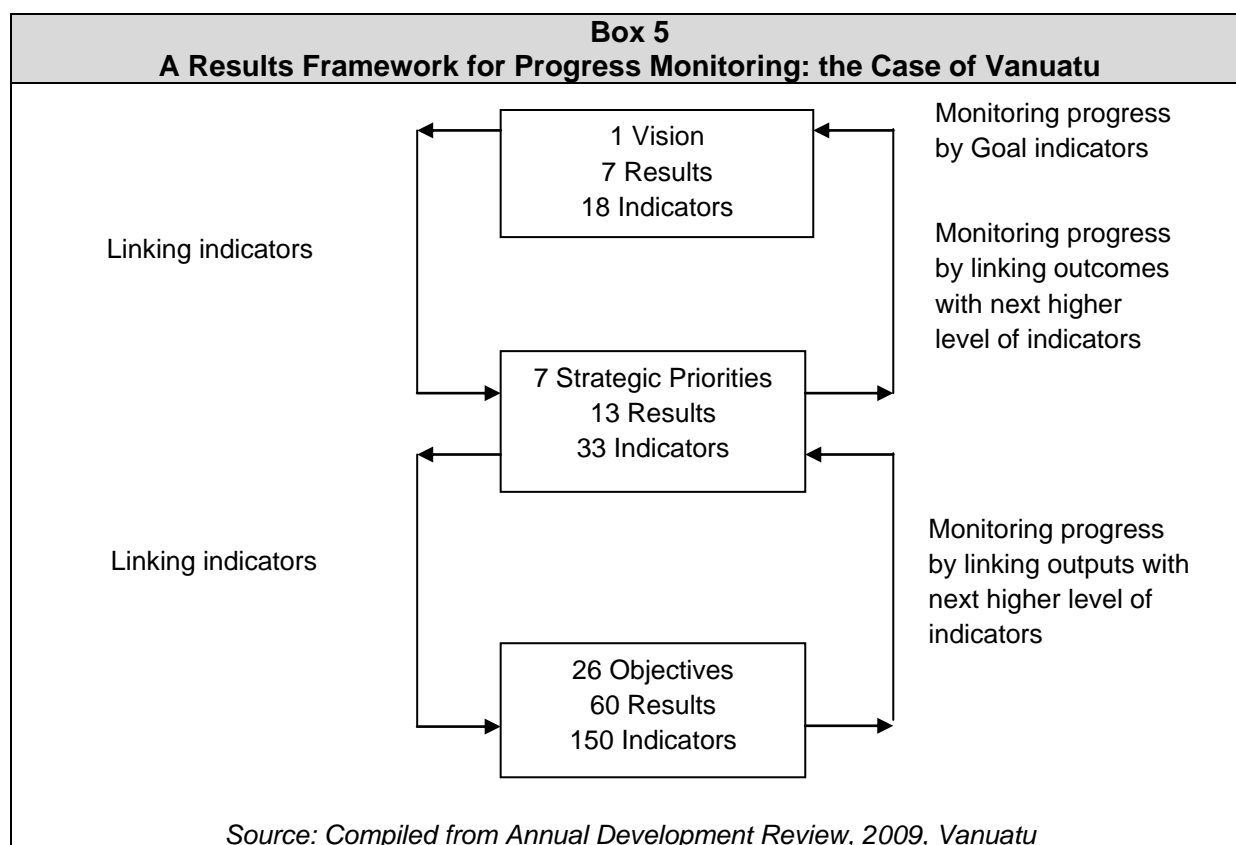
Box 5
A Results Framework for Progress Monitoring: the Case of Vanuatu

1 Vision
7 Results
18 Indicators

Monitoring progress by Goal indicators

Linking indicators

Monitoring progress by linking outcomes with next higher level of indicators

7 Strategic Priorities
13 Results
33 Indicators

Linking indicators

Monitoring progress by linking outputs with next higher level of indicators

26 Objectives
60 Results
150 Indicators

Source: Compiled from Annual Development Review, 2009, Vanuatu